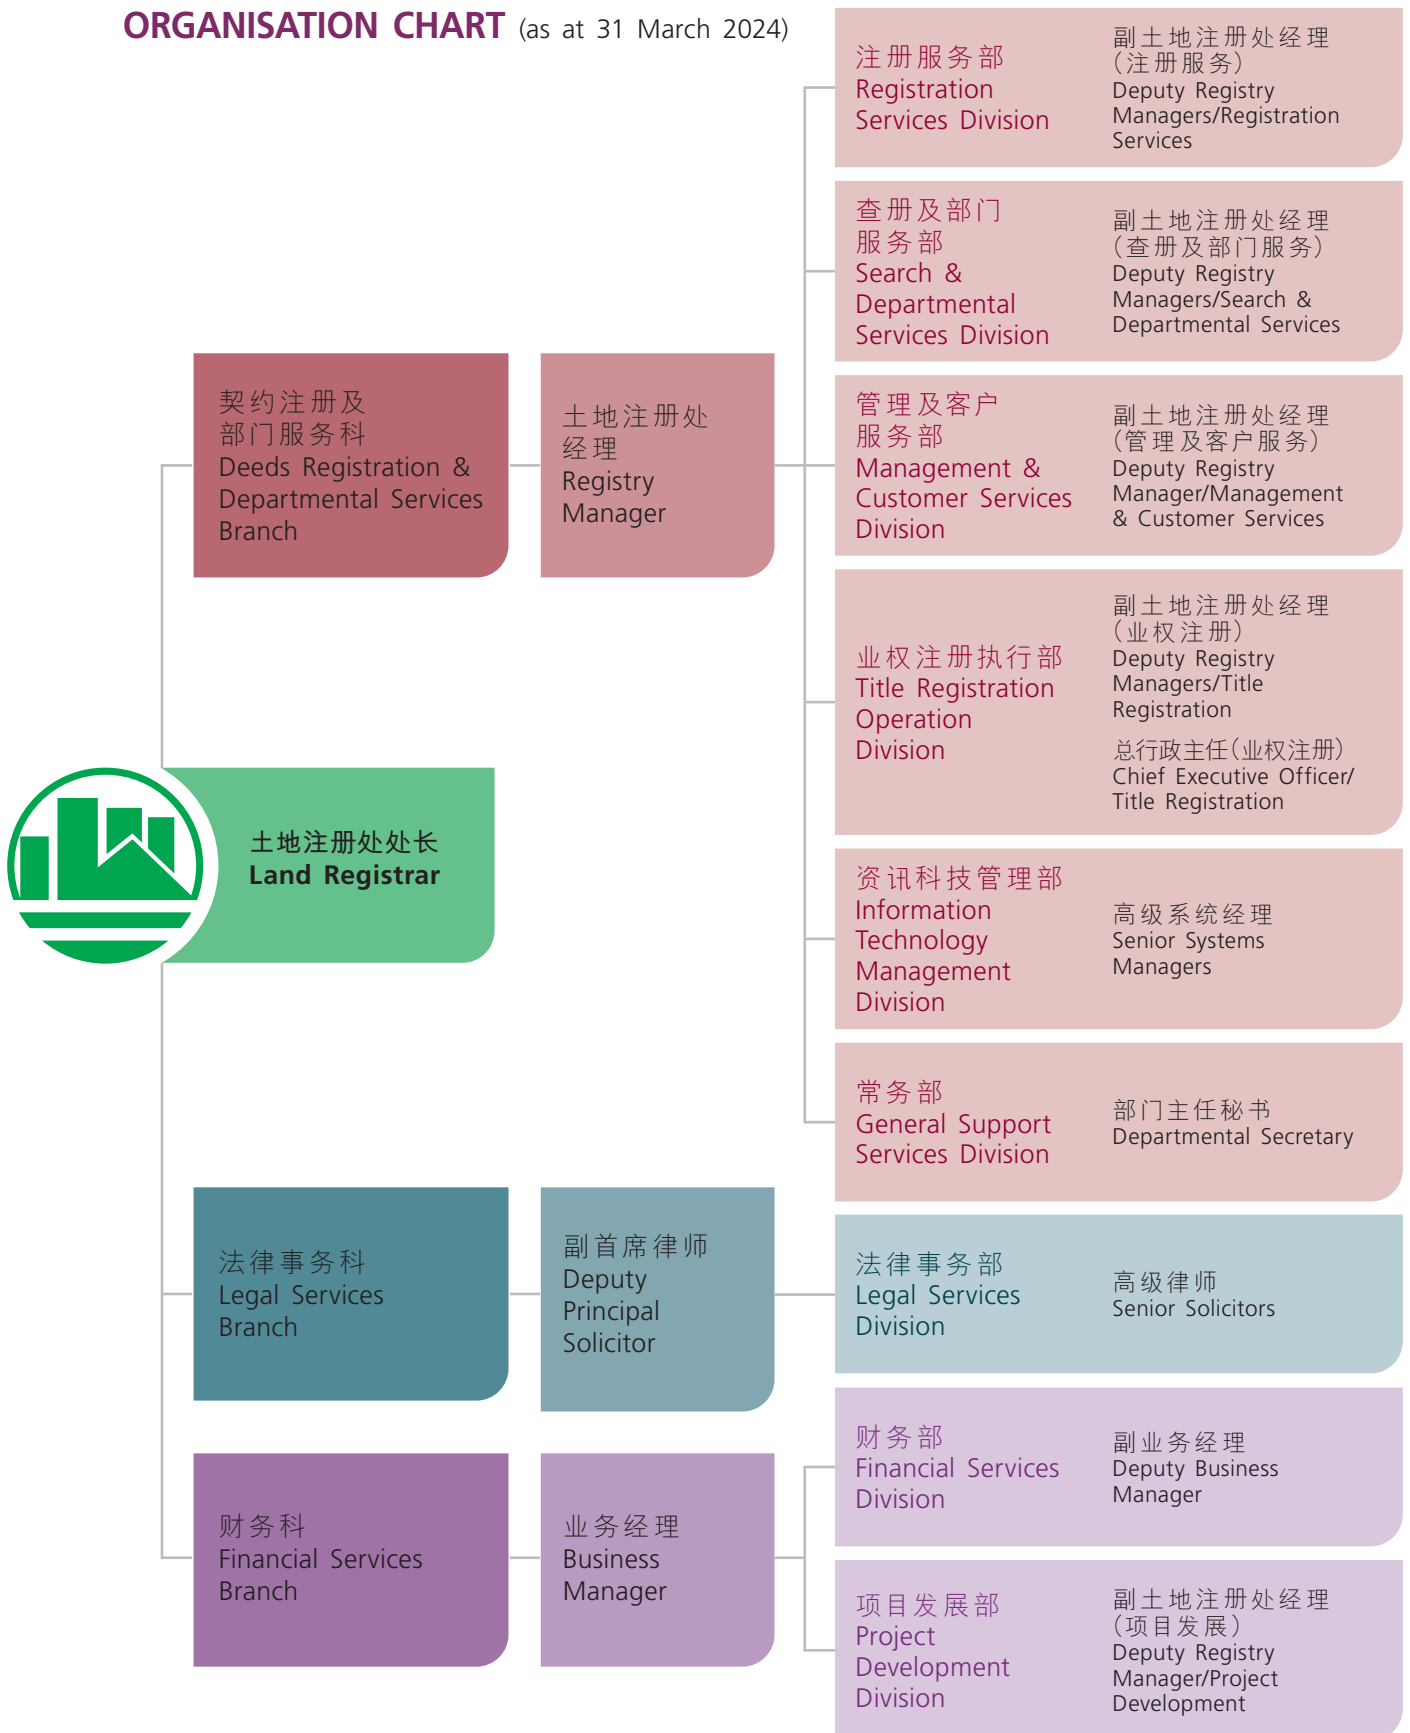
ORGANISATION CHART (as at 31 March 2024)

土地注册处处长
Land Registrar

契约注册及部门服务科
Deeds Registration & Departmental Services Branch

土地注册处经理
Registry Manager

注册服务部
Registration Services Division

副土地注册处经理
(注册服务)
Deputy Registry Managers/Registration Services

查册及部门服务部
Search & Departmental Services Division

副土地注册处经理
(查册及部门服务)
Deputy Registry Managers/Search & Departmental Services

管理及客户服务部
Management & Customer Services Division

副土地注册处经理
(管理及客户服务)
Deputy Registry Manager/Management & Customer Services

业权注册执行部
Title Registration Operation Division

副土地注册处经理
(业权注册)
Deputy Registry Managers/Title Registration

总行政主任(业权注册)
Chief Executive Officer/ Title Registration

资讯科技管理部
Information Technology Management Division

高级系统经理
Senior Systems Managers

常务部
General Support Services Division

部门主任秘书
Departmental Secretary

法律事务科
Legal Services Branch

副首席律师
Deputy Principal Solicitor

法律事务部
Legal Services Division

高级律师
Senior Solicitors

财务科
Financial Services Branch

业务经理
Business Manager

财务部
Financial Services Division

副业务经理
Deputy Business Manager

项目发展部
Project Development Division

副土地注册处经理
(项目发展)
Deputy Registry Manager/Project Development